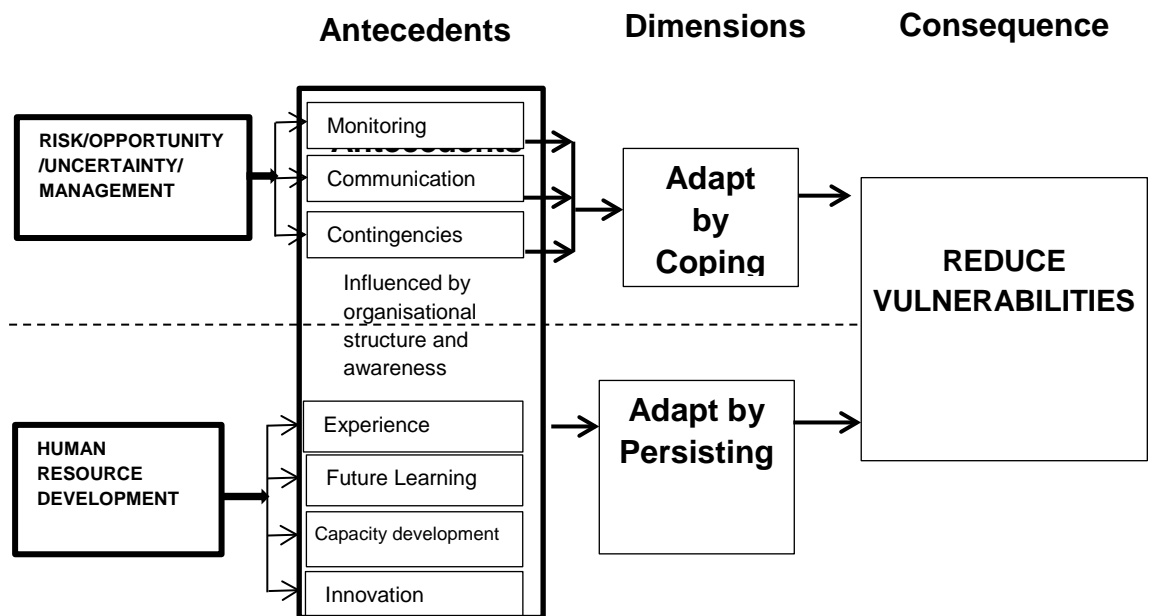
Antecedents

Dimensions

Consequence

RISK/OPPORTUNITY /UNCERTAINTY/ MANAGEMENT

Monitoring

Antecedents

Communication

Contingencies

Influenced by organisational structure and awareness

Adapt by Coping

REDUCE VULNERABILITIES

HUMAN RESOURCE DEVELOPMENT

Experience

Future Learning

Capacity development

Innovation

Adapt by Persisting